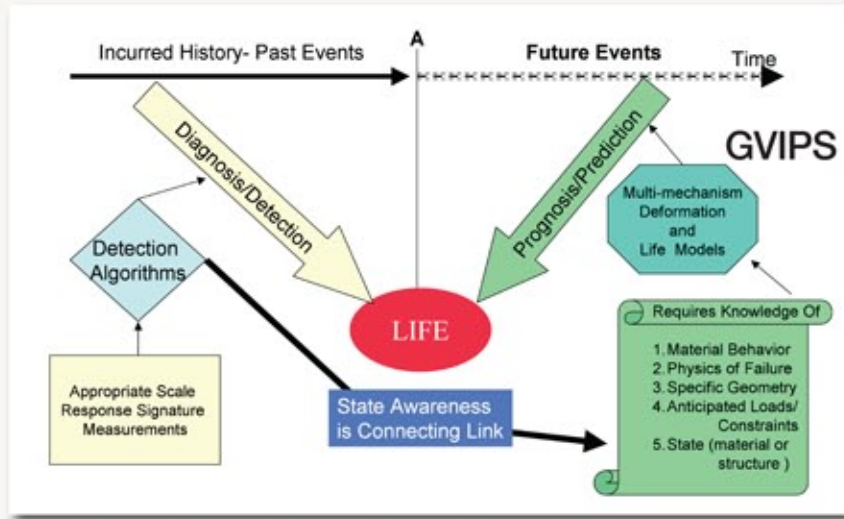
Incurred History- Past Events

A

Future Events

Time

GVIPS

Diagnosis/Detection

Prognosis/Prediction

Multi-mechanism Deformation and Life Models

Detection Algorithms

LIFE

Requires Knowledge Of

1. Material Behavior
2. Physics of Failure
3. Specific Geometry
4. Anticipated Loads/ Constraints
5. State (material or structure )

Appropriate Scale Response Signature Measurements

State Awareness is Connecting Link